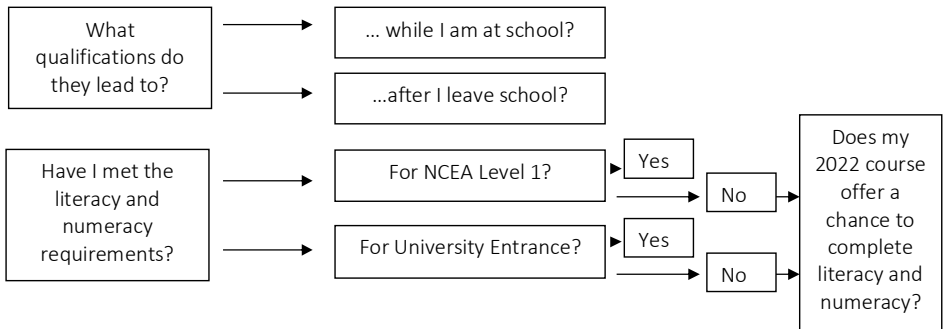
What qualifications do they lead to?

… while I am at school?

…after I leave school?

Have I met the literacy and numeracy requirements?

For NCEA Level 1?

Yes

No

For University Entrance?

Yes

No

Does my 2022 course offer a chance to complete literacy and numeracy?